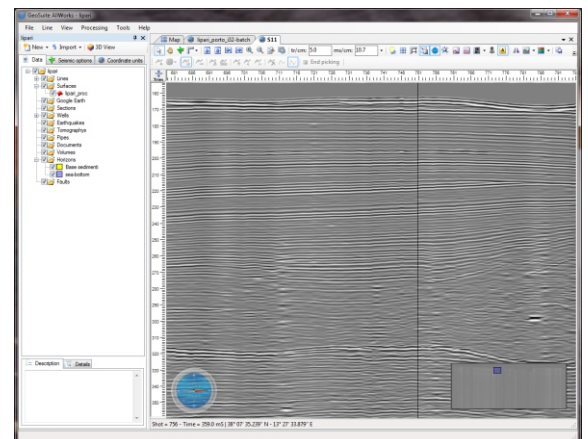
GeoSuite AllWorks - lipari

File Line View Processing Tools Help

lipari

New • Import • 3D View

Data Seismic options Coordinate units

lipari
Lines
Surfaces
lipari_proc
Google Earth
Sections
Wells
Earthquakes
Tomographys
Pipes
Documents
Volumes
Horizons
Base sediment
sea-bottom
Faults

Description Details

Map lipari_porto_02-batch S11

tr/cm: 5.0 ms/cm: 10.7

End picking

Shot = 756 - Time = 259.0 mS | 38° 07' 35.239" N - 13° 27' 33.879" E